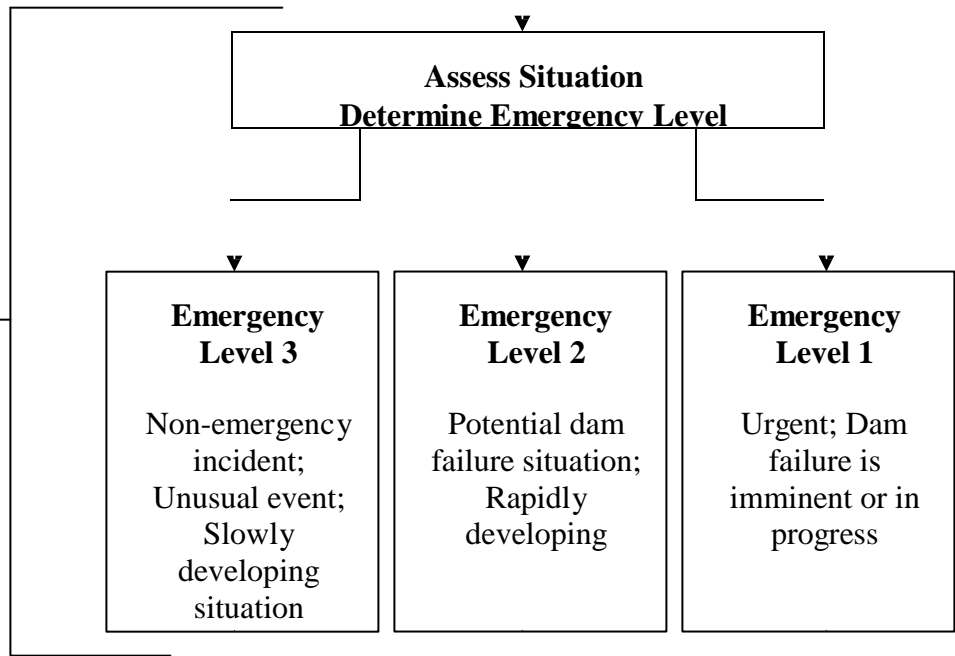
Assess Situation
Determine Emergency Level

Emergency Level 3

Non-emergency incident; Unusual event; Slowly developing situation

Emergency Level 2

Potential dam failure situation; Rapidly developing

Emergency Level 1

Urgent; Dam failure is imminent or in progress